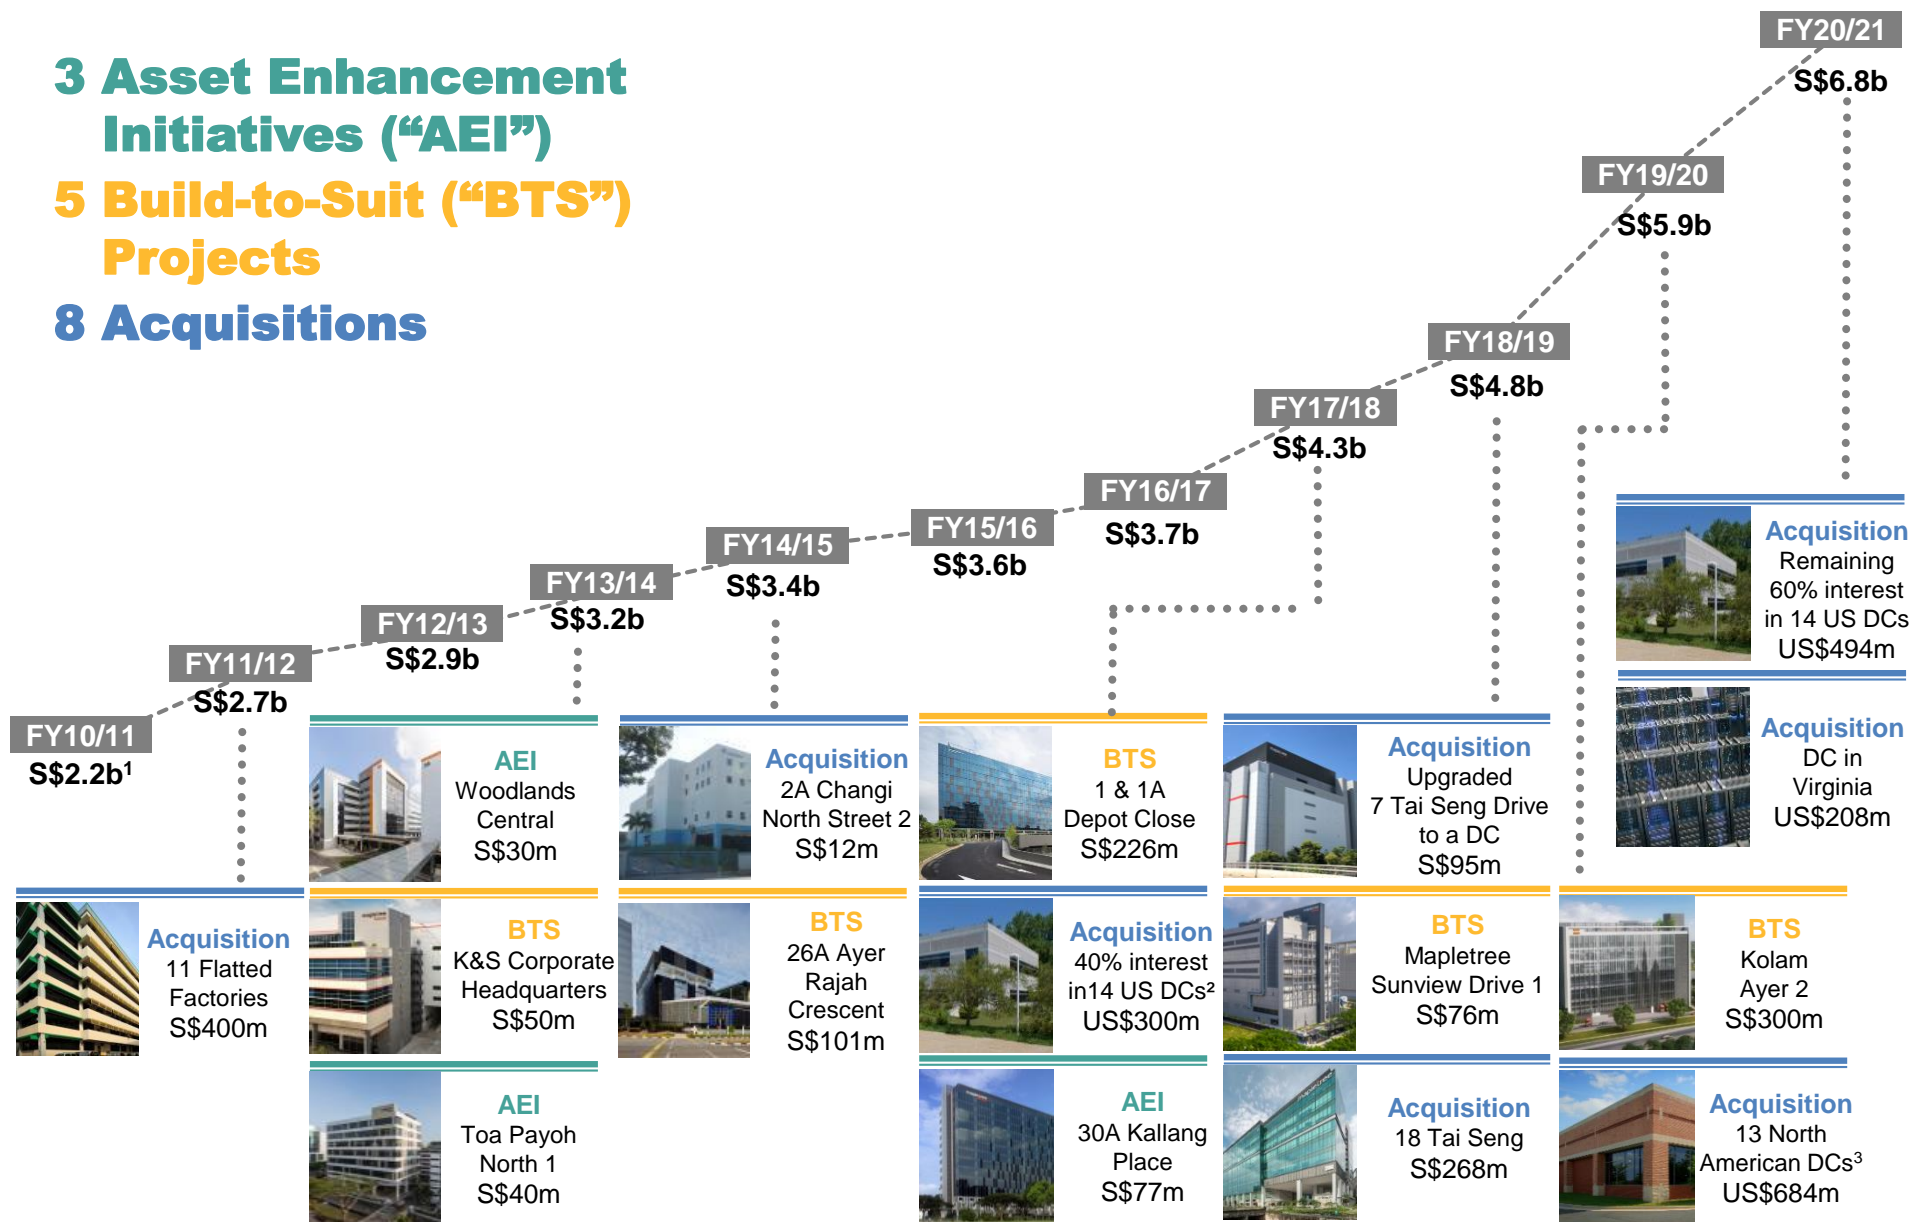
3 Asset Enhancement Initiatives (“AEI”)
5 Build-to-Suit (“BTS”) Projects
8 Acquisitions

FY10/11
S$2.2b$^1$

FY11/12
S$2.7b

FY12/13
S$2.9b

FY13/14
S$3.2b

FY14/15
S$3.4b

FY15/16
S$3.6b

FY16/17
S$3.7b

FY17/18
S$4.3b

FY18/19
S$4.8b

FY19/20
S$5.9b

FY20/21
S$6.8b

Acquisition
11 Flatted Factories
S$400m

AEI
Woodlands Central
S$30m

BTS
K&S Corporate Headquarters
S$50m

AEI
Toa Payoh North 1
S$40m

Acquisition
2A Changi North Street 2
S$12m

BTS
26A Ayer Rajah Crescent
S$101m

BTS
1 & 1A Depot Close
S$226m

Acquisition
40% interest in14 US DCs$^2$
US$300m

AEI
30A Kallang Place
S$77m

Acquisition
Upgraded 7 Tai Seng Drive to a DC
S$95m

BTS
Mapletree Sunview Drive 1
S$76m

Acquisition
18 Tai Seng
S$268m

Acquisition
Remaining 60% interest in 14 US DCs
US$494m

Acquisition
DC in Virginia
US$208m

BTS
Kolam Ayer 2
S$300m

Acquisition
13 North American DCs$^3$
US$684m